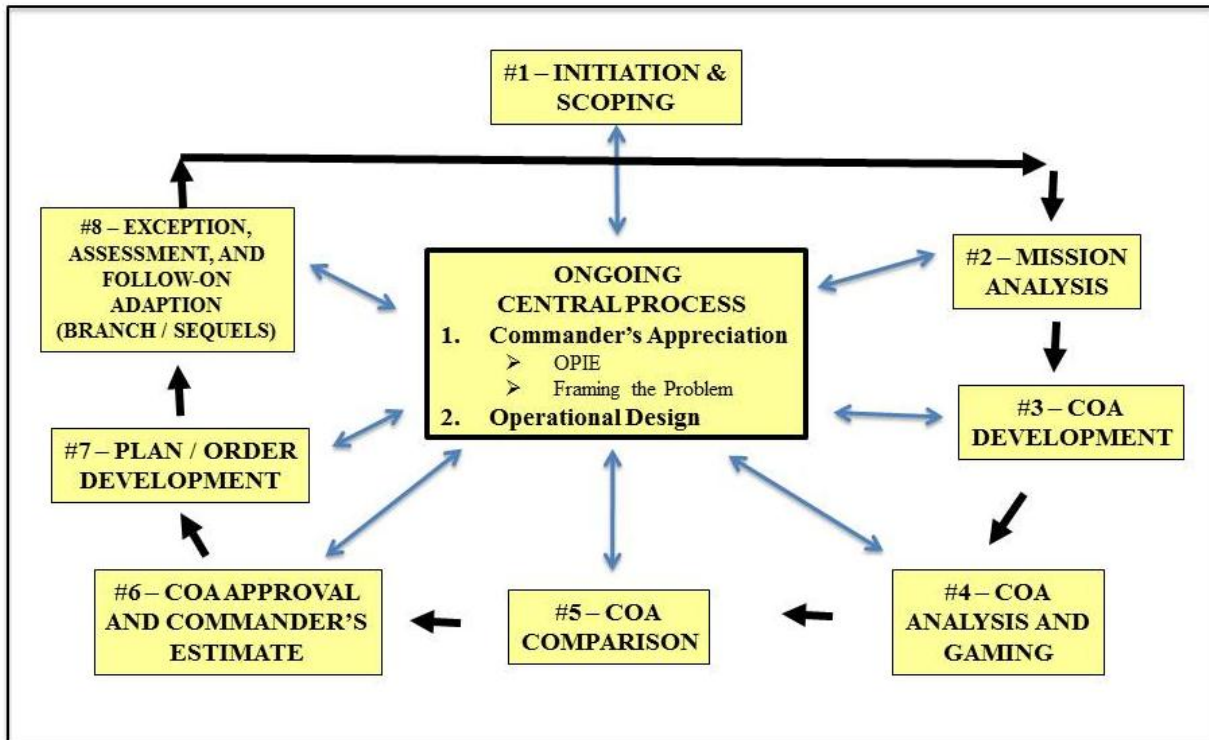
#1 – INITIATION & SCOPING

#8 – EXCEPTION, ASSESSMENT, AND FOLLOW-ON ADAPTION (BRANCH / SEQUELS)

ONGOING CENTRAL PROCESS
1. Commander's Appreciation
➢ OPIE
➢ Framing the Problem
2. Operational Design

#2 – MISSION ANALYSIS

#3 – COA DEVELOPMENT

#7 – PLAN / ORDER DEVELOPMENT

#4 – COA ANALYSIS AND GAMING

#5 – COA COMPARISON

#6 – COA APPROVAL AND COMMANDER'S ESTIMATE